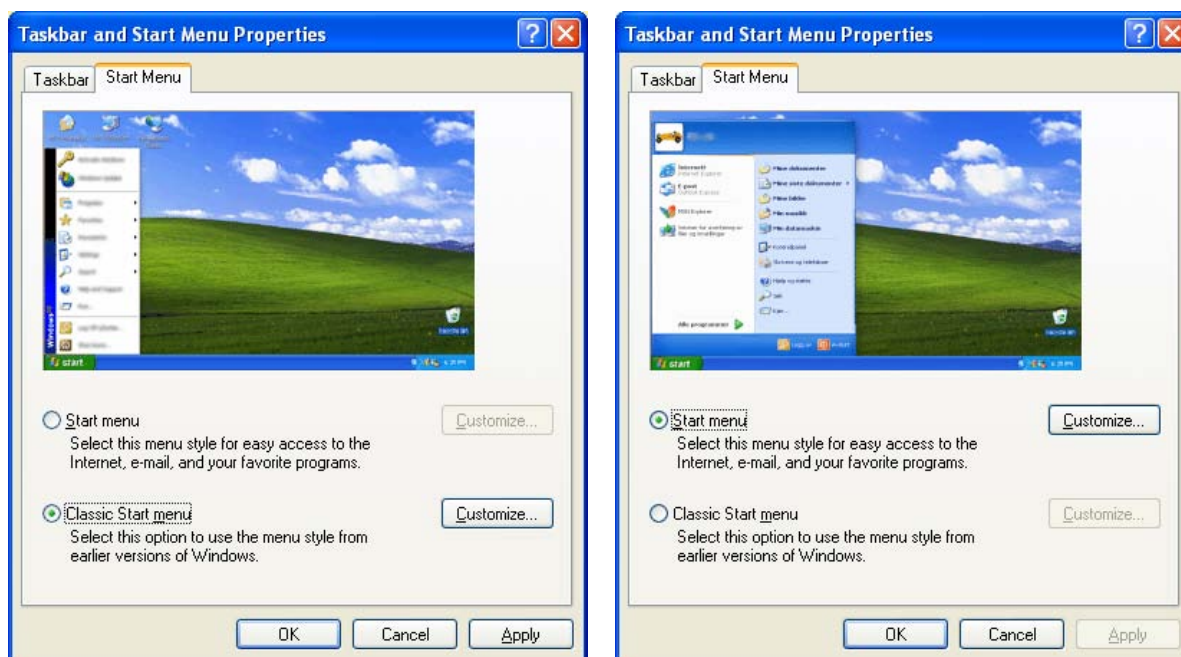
Taskbar and Start Menu Properties

Taskbar Start Menu

start

Start menu
Select this menu style for easy access to the Internet, e-mail, and your favorite programs.

Customize...

Classic Start menu
Select this option to use the menu style from earlier versions of Windows.

Customize...

OK Cancel Apply

Taskbar and Start Menu Properties

Taskbar Start Menu

start

Start menu
Select this menu style for easy access to the Internet, e-mail, and your favorite programs.

Customize...

Classic Start menu
Select this option to use the menu style from earlier versions of Windows.

Customize...

OK Cancel Apply